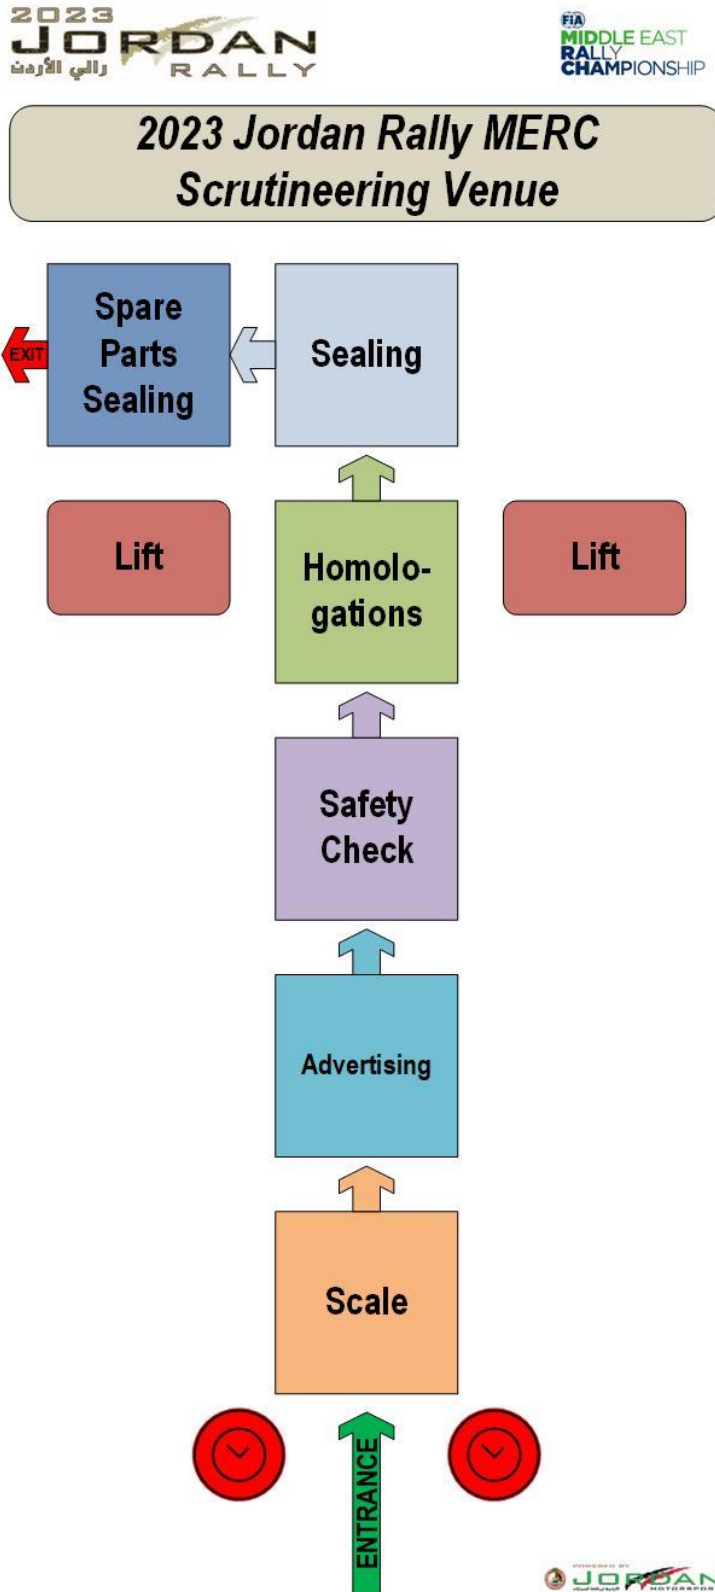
2023 JORDAN RALLY رالي الأردن

FIA MIDDLE EAST RALLY CHAMPIONSHIP

2023 Jordan Rally MERC Scrutineering Venue

Spare Parts Sealing

EXIT

Sealing

Lift

Homologations

Lift

Safety Check

Advertising

Scale

ENTRANCE

POWERED BY JORDAN MOTORSPORT